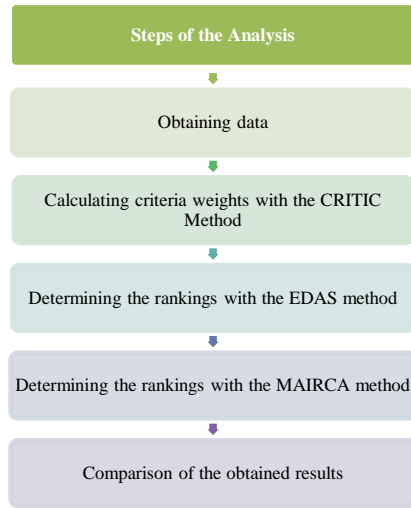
Steps of the Analysis

Obtaining data

Calculating criteria weights with the CRITIC Method

Determining the rankings with the EDAS method

Determining the rankings with the MAIRCA method

Comparison of the obtained results